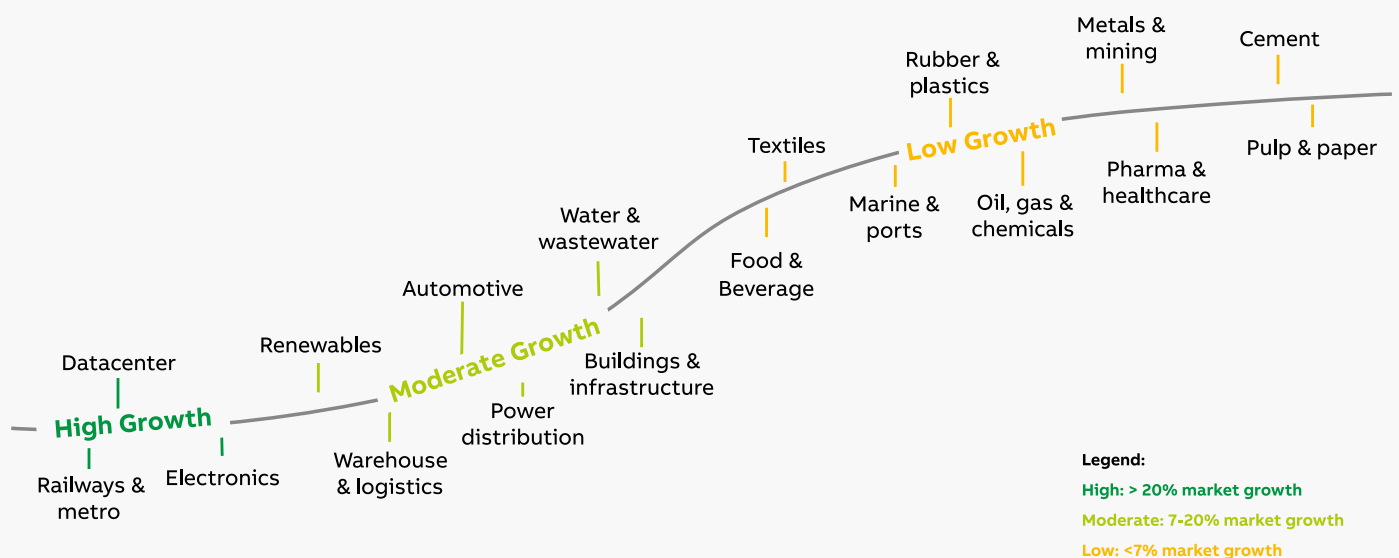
Metals & mining

Cement

Rubber & plastics

Low Growth

Pulp & paper

Textiles

Pharma & healthcare

Marine & ports

Oil, gas & chemicals

Water & wastewater

Food & Beverage

Automotive

Moderate Growth

Buildings & infrastructure

Renewables

Datacenter

Power distribution

High Growth

Electronics

Warehouse & logistics

Railways & metro

Legend:

High: > 20% market growth

Moderate: 7-20% market growth

Low: <7% market growth